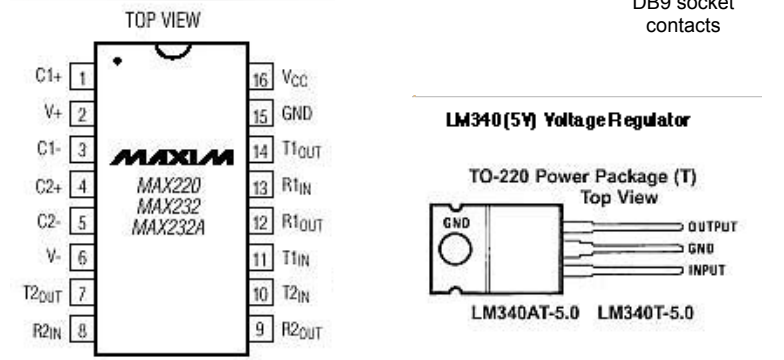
TOP VIEW

DB9 socket contacts

C1+ 1
V+ 2
C1- 3
C2+ 4
C2- 5
V- 6
T2OUT 7
R2IN 8

16 VCC
15 GND
14 T1OUT
13 R1IN
12 R1OUT
11 T1IN
10 T2IN
9 R2OUT

MAXIM
MAX220
MAX232
MAX232A

LM340(5V) Voltage Regulator

TO-220 Power Package (T)
Top View

GND
OUTPUT
GND
INPUT

LM340AT-5.0 LM340T-5.0